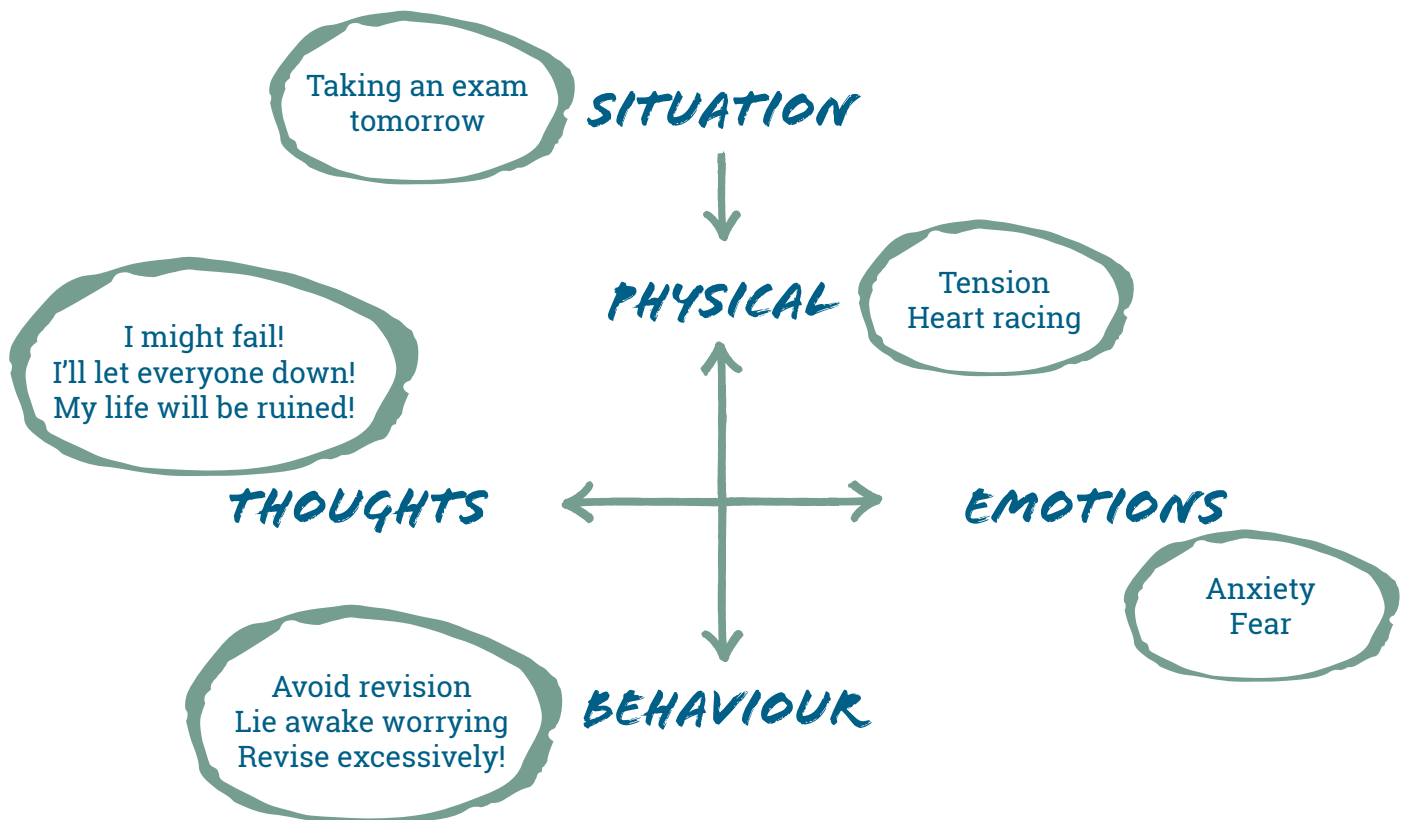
Taking an exam tomorrow

SITUATION

PHYSICAL

Tension
Heart racing

I might fail!
I'll let everyone down!
My life will be ruined!

THOUGHTS

EMOTIONS

Anxiety
Fear

Avoid revision
Lie awake worrying
Revise excessively!

BEHAVIOUR